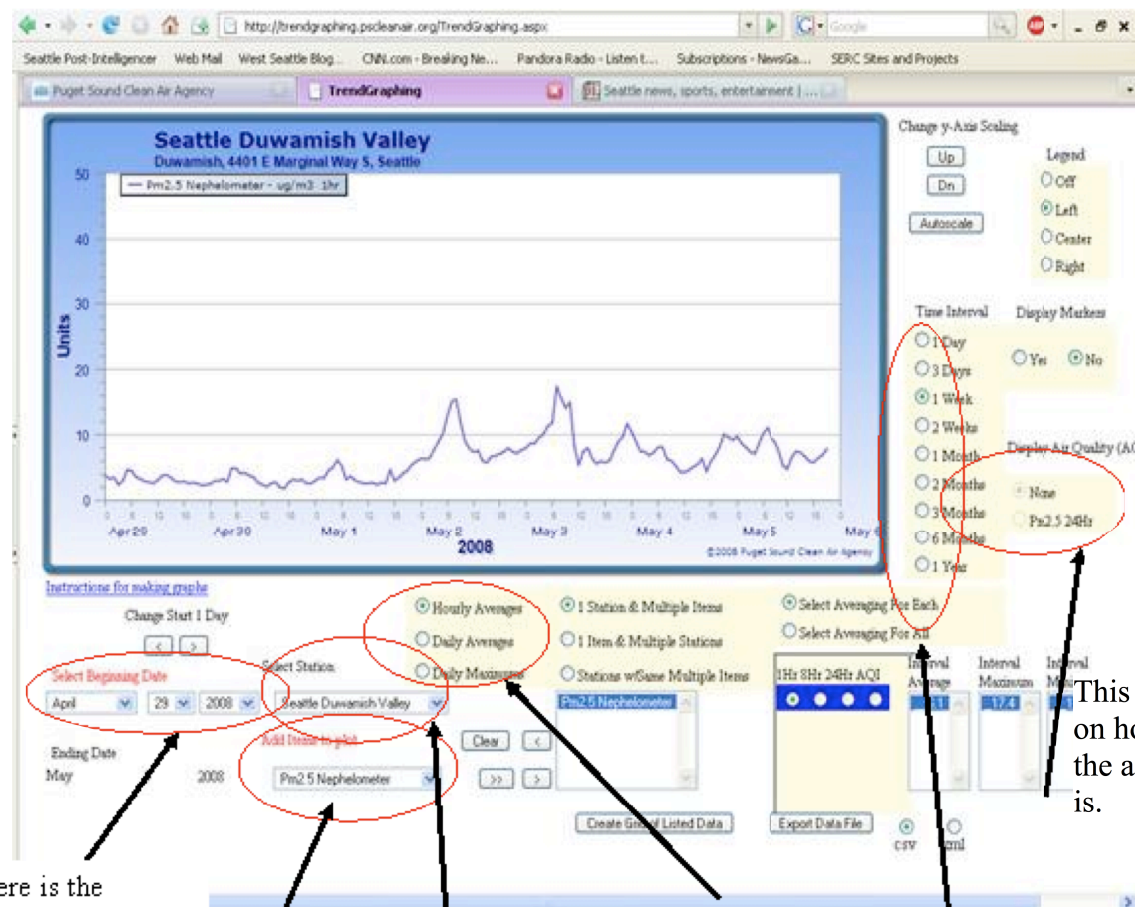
http://trendgraphing.pscleanair.org/TrendGraphing.aspx

Google

Seattle Post-Intelligencer Web Mail West Seattle Blog... CNN.com - Breaking Ne... Pandora Radio - Listen t... Subscriptions - NewsGa... SERC Sites and Projects

Puget Sound Clean Air Agency TrendGraphing Seattle news, sports, entertainment | ...

Seattle Duwamish Valley
Duwamish, 4401 E Marginal Way S, Seattle

Pm2.5 Nephelometer - ug/m3 1hr

Units

50
40
30
20
10
0

Apr 29 Apr 30 May 1 May 2 May 3 May 4 May 5 May 6
2008

©2008 Puget Sound Clean Air Agency

Change y-Axis Scaling
Up
Dn
Autoscale

Legend
Off
Left
Center
Right

Time Interval
1 Day
3 Days
1 Week
2 Weeks
1 Month
2 Months
3 Months
6 Months
1 Year

Display Markers
Yes No

Display Air Quality (AQ
None
Pm2.5 24Hr

Instructions for making graphs

Change Start 1 Day
< >

Select Beginning Date
April 29 2008

Ending Date
May 2008

Select Station
Seattle Duwamish Valley

Add Items to plot
Pm2.5 Nephelometer

Hourly Averages
Daily Averages
Daily Maximums

1 Station & Multiple Items
1 Item & Multiple Stations
Stations w/Same Multiple Items

Select Averaging For Each
Select Averaging For All

Clear
<
>>
>

Pm2.5 Nephelometer

1Hr 8Hr 24Hr AQI

Interval Average
Interval Maximum 17.4
Interval Ma

Create Graph Listed Data
Export Data File
csv xml

This
on ho
the a
is.

ere is the